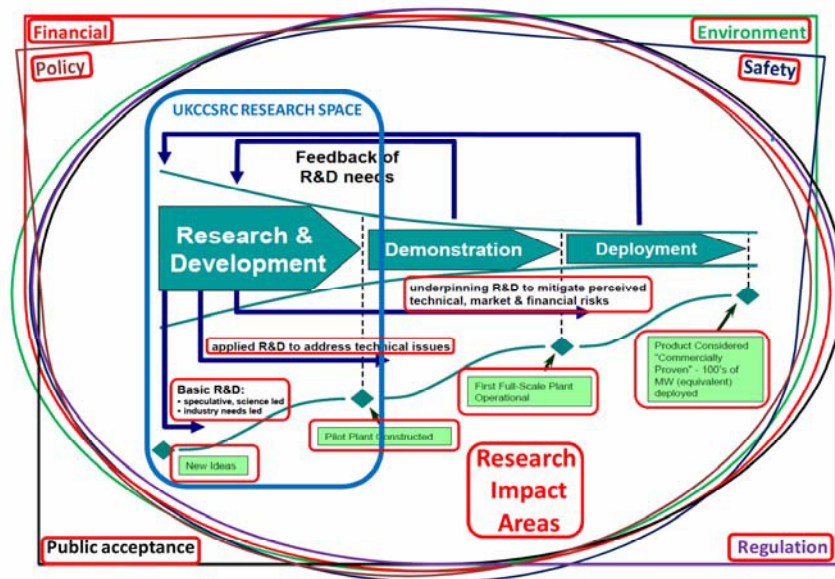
Financial

Environment

Policy

Safety

UKCCSRC RESEARCH SPACE

Feedback of R&D needs

Research & Development

Demonstration

Deployment

underpinning R&D to mitigate perceived technical, market & financial risks

applied R&D to address technical issues

Basic R&D:
• speculative, science led
• industry needs led

New Ideas

Pilot Plant Constructed

First Full-Scale Plant Operational

Product Considered "Commercially Proven" - 100's of MW (equivalent) deployed

Research Impact Areas

Public acceptance

Regulation